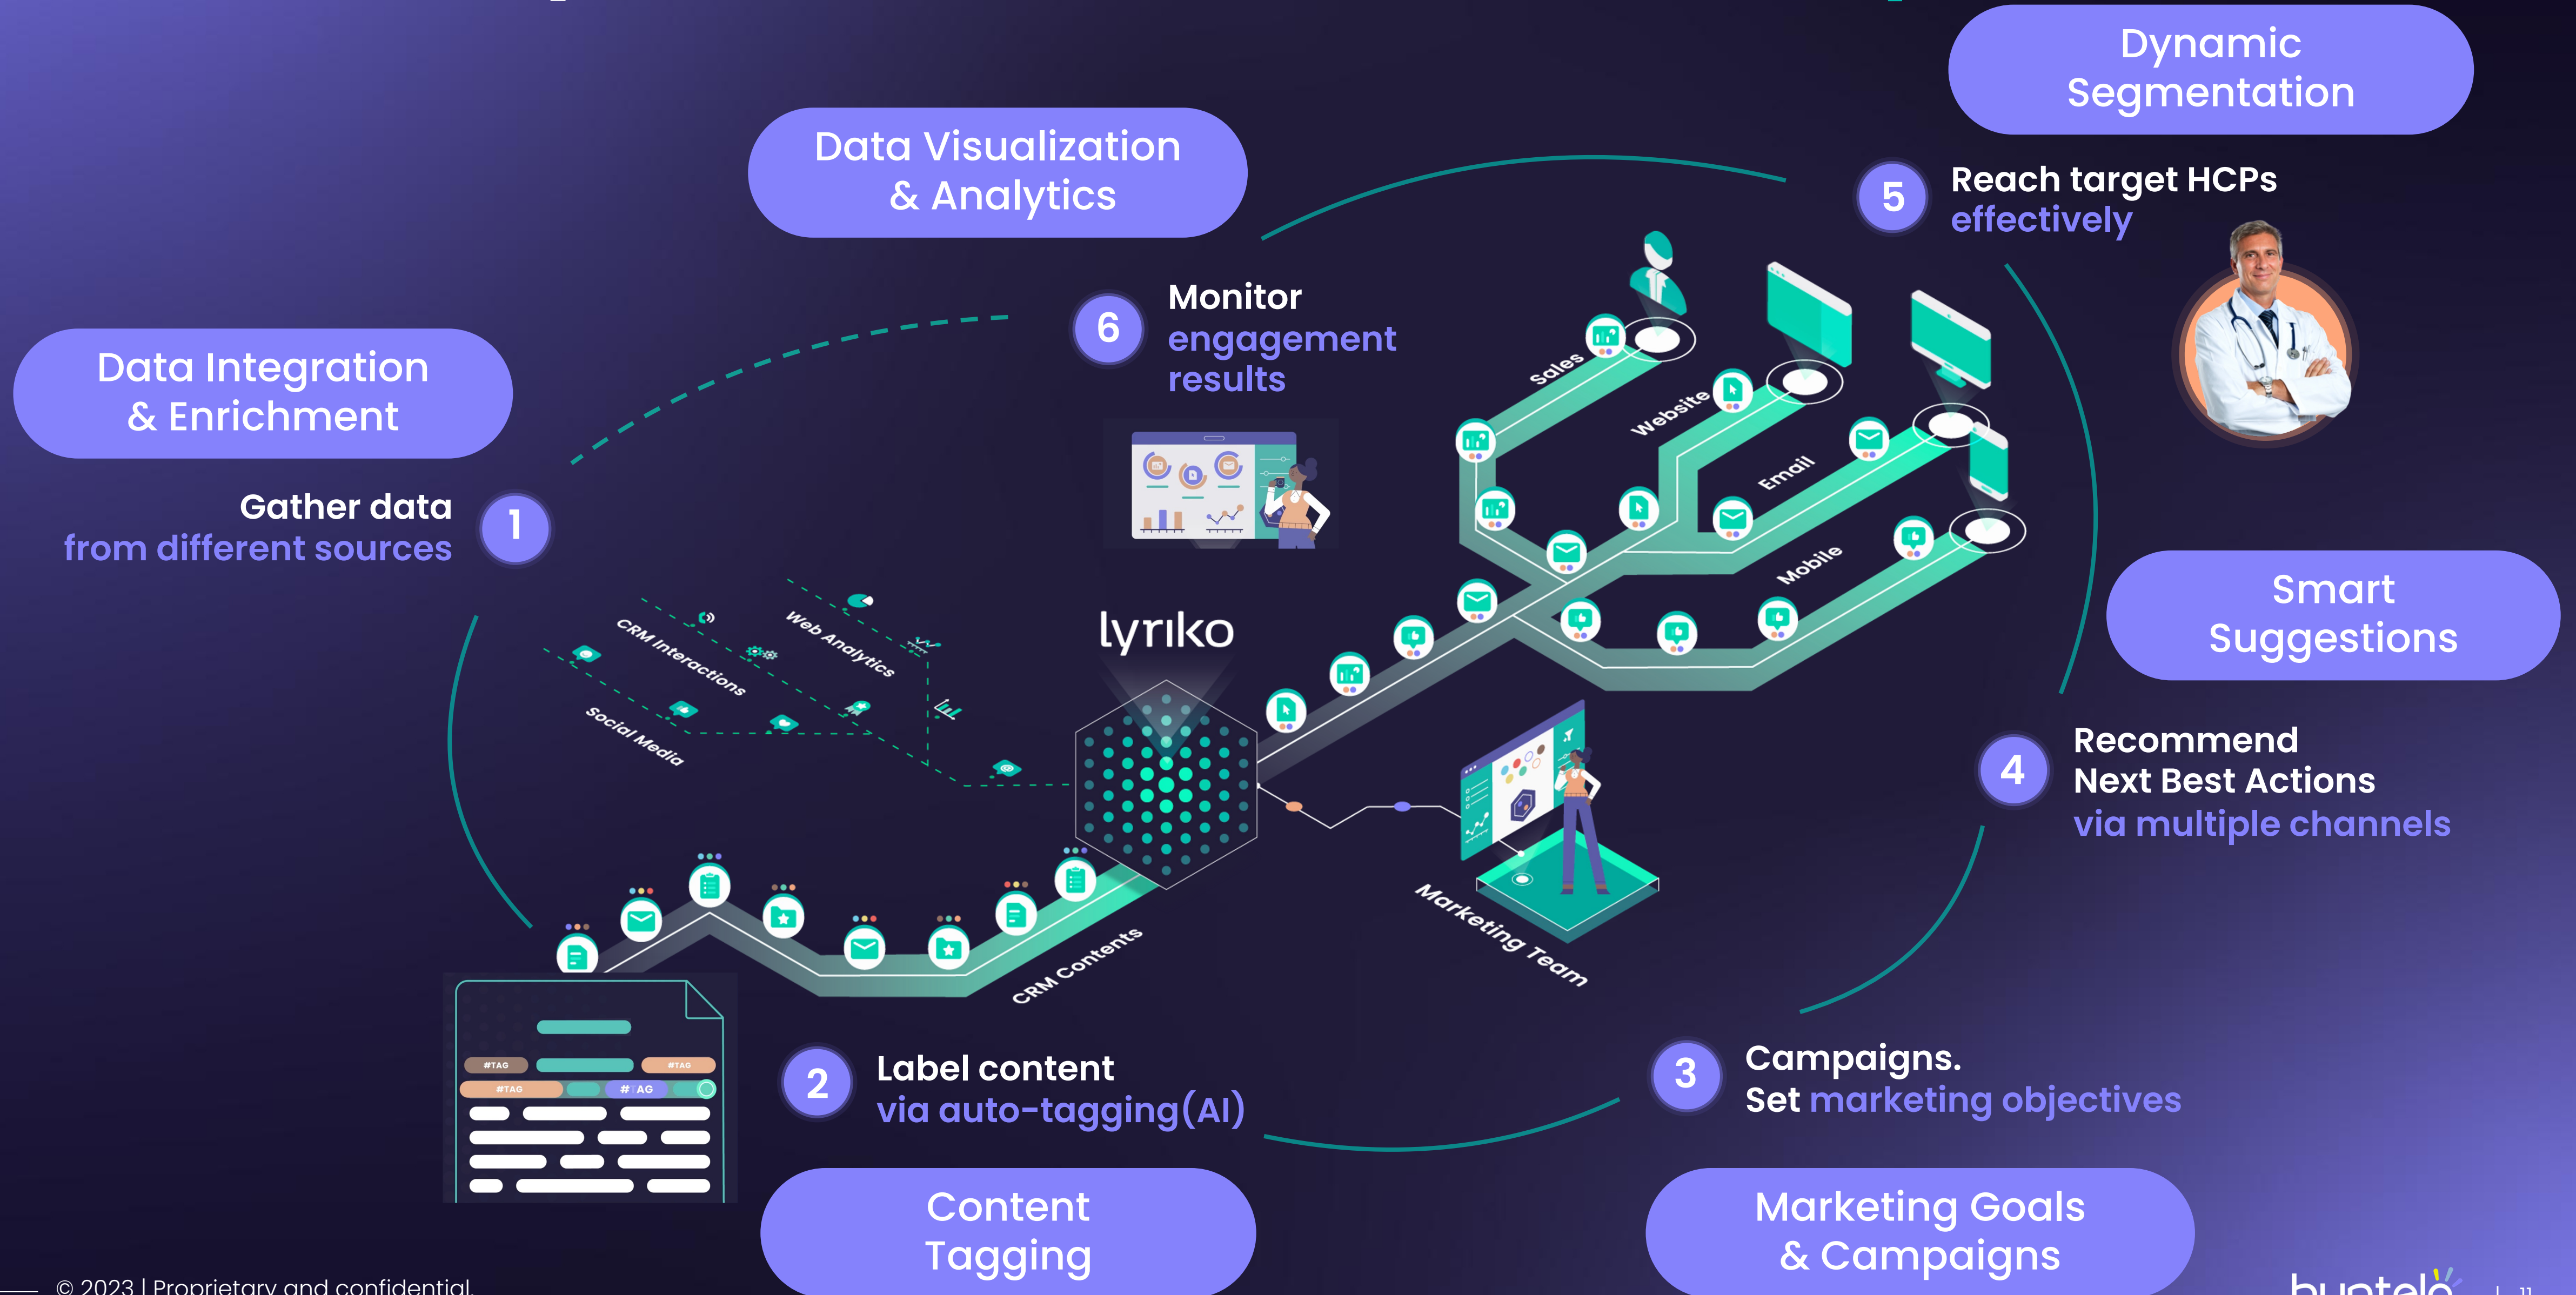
Dynamic Segmentation

Data Visualization & Analytics

5 Reach target HCPs effectively

6 Monitor engagement results

Data Integration & Enrichment

Gather data from different sources 1

Sales

Website

Email

Mobile

Smart Suggestions

CRM Interactions

Web Analytics

Social Media

lyriko

4 Recommend Next Best Actions via multiple channels

Marketing Team

CRM Contents

#TAG #TAG

#TAG # AG

2 Label content via auto-tagging(AI)

3 Campaigns. Set marketing objectives

Content Tagging

Marketing Goals & Campaigns

© 2023 | Proprietary and confidential.

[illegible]